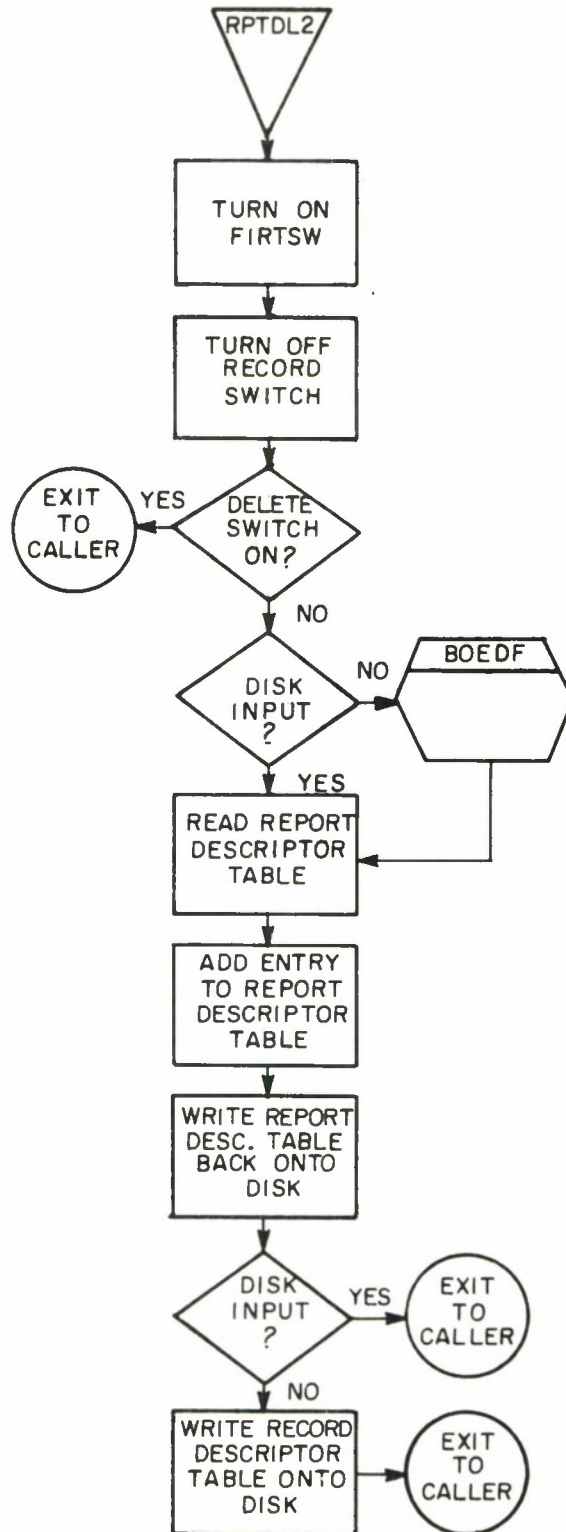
RPTDL2

TURN ON FIRTSW

TURN OFF RECORD SWITCH

DELETE SWITCH ON?

YES

EXIT TO CALLER

NO

DISK INPUT ?

NO

BOEDF

YES

READ REPORT DESCRIPTOR TABLE

ADD ENTRY TO REPORT DESCRIPTOR TABLE

WRITE REPORT DESC. TABLE BACK ONTO DISK

DISK INPUT ?

YES

EXIT TO CALLER

NO

WRITE RECORD DESCRIPTOR TABLE ONTO DISK

EXIT TO CALLER